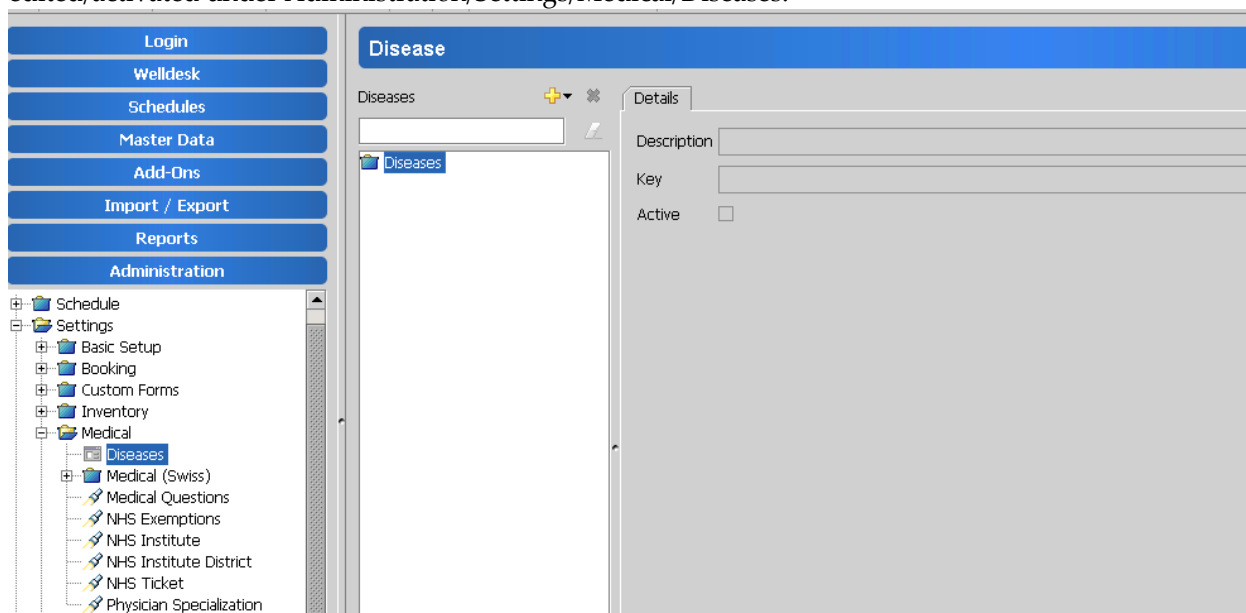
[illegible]

Login
Welldesk
Schedules
Master Data
Add-Ons
Import / Export
Reports
Administration

Schedule
Settings
Basic Setup
Booking
Custom Forms
Inventory
Medical
Diseases
Medical (Swiss)
Medical Questions
NHS Exemptions
NHS Institute
NHS Institute District
NHS Ticket
Physician Specialization

Disease

Diseases

Diseases

Details

Description
Key
Active